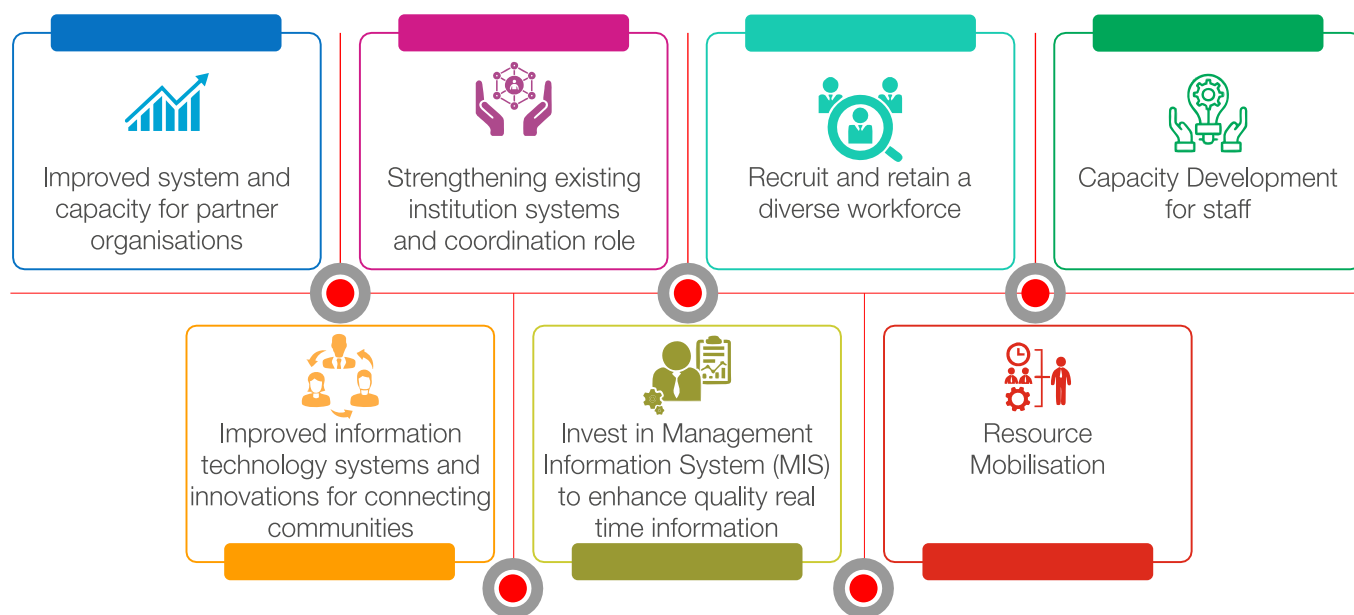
Improved system and capacity for partner organisations

Strengthening existing institution systems and coordination role

Recruit and retain a diverse workforce

Capacity Development for staff

Improved information technology systems and innovations for connecting communities

Invest in Management Information System (MIS) to enhance quality real time information

Resource Mobilisation